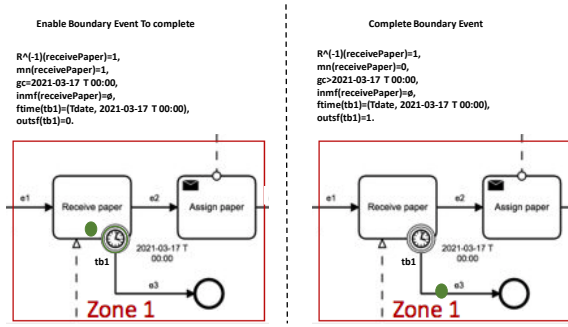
Enable Boundary Event To complete

R^(-1)(receivePaper)=1,
mn(receivePaper)=1,
gc=2021-03-17 T 00:00,
inmf(receivePaper)=ø,
ftime(tb1)=(Tdate, 2021-03-17 T 00:00),
outsf(tb1)=0.

e1
Receive paper
e2
Assign paper
2021-03-17 T 00:00
tb1
e3
Zone 1

Complete Boundary Event

R^(-1)(receivePaper)=1,
mn(receivePaper)=0,
gc>2021-03-17 T 00:00,
inmf(receivePaper)=ø,
ftime(tb1)=(Tdate, 2021-03-17 T 00:00),
outsf(tb1)=1.

e1
Receive paper
e2
Assign paper
2021-03-17 T 00:00
tb1
e3
Zone 1